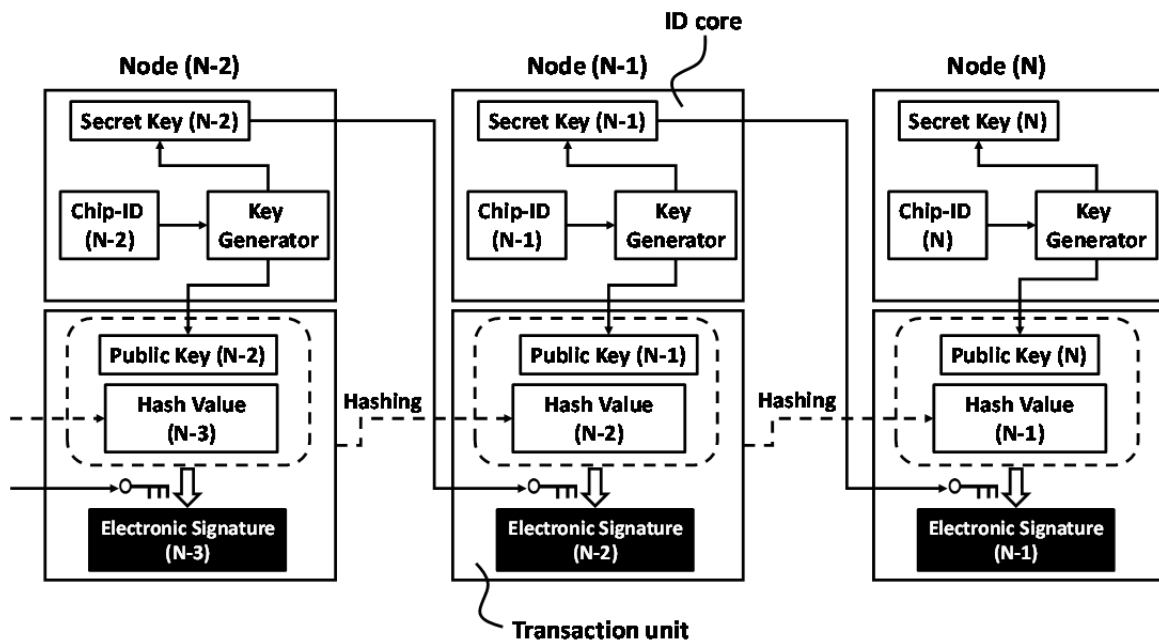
ID core

Node (N-2)

Secret Key (N-2)

Chip-ID (N-2)

Key Generator

Public Key (N-2)

Hash Value (N-3)

Electronic Signature (N-3)

Hashing

Node (N-1)

Secret Key (N-1)

Chip-ID (N-1)

Key Generator

Public Key (N-1)

Hash Value (N-2)

Electronic Signature (N-2)

Hashing

Node (N)

Secret Key (N)

Chip-ID (N)

Key Generator

Public Key (N)

Hash Value (N-1)

Electronic Signature (N-1)

Transaction unit